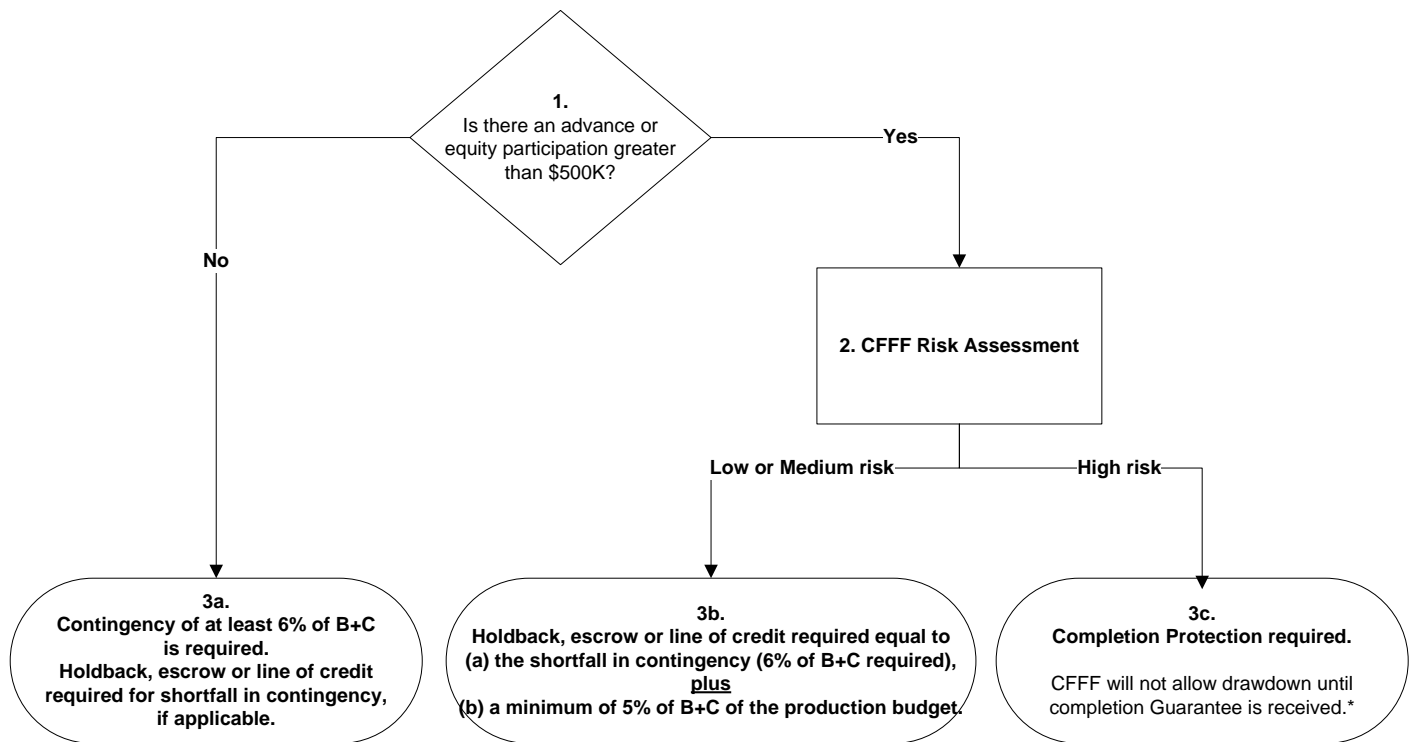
1.
Is there an advance or equity participation greater than \$500K?

No

Yes

2. CFFF Risk Assessment

Low or Medium risk

High risk

3a.
Contingency of at least 6% of B+C is required.
Holdback, escrow or line of credit required for shortfall in contingency, if applicable.

3b.
Holdback, escrow or line of credit required equal to (a) the shortfall in contingency (6% of B+C required),
plus
(b) a minimum of 5% of B+C of the production budget.

3c.
Completion Protection required.

CFFF will not allow drawdown until completion Guarantee is received.*